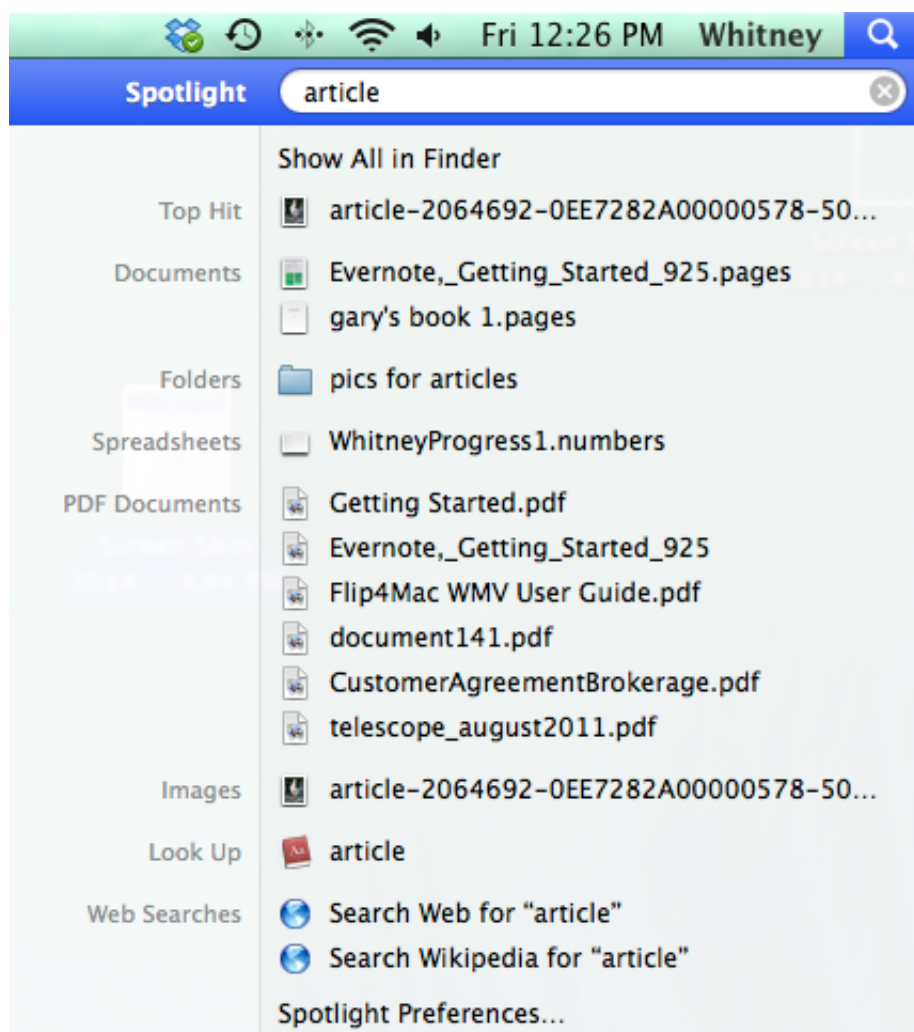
Fri 12:26 PM Whitney

Spotlight article

Show All in Finder

Top Hit article-2064692-0EE7282A00000578-50...

Documents Evernote,_Getting_Started_925.pages
gary's book 1.pages

Folders pics for articles

Spreadsheets WhitneyProgress1.numbers

PDF Documents Getting Started.pdf
Evernote,_Getting_Started_925
Flip4Mac WMV User Guide.pdf
document141.pdf
CustomerAgreementBrokerage.pdf
telescope_august2011.pdf

Images article-2064692-0EE7282A00000578-50...

Look Up article

Web Searches Search Web for "article"
Search Wikipedia for "article"

Spotlight Preferences...